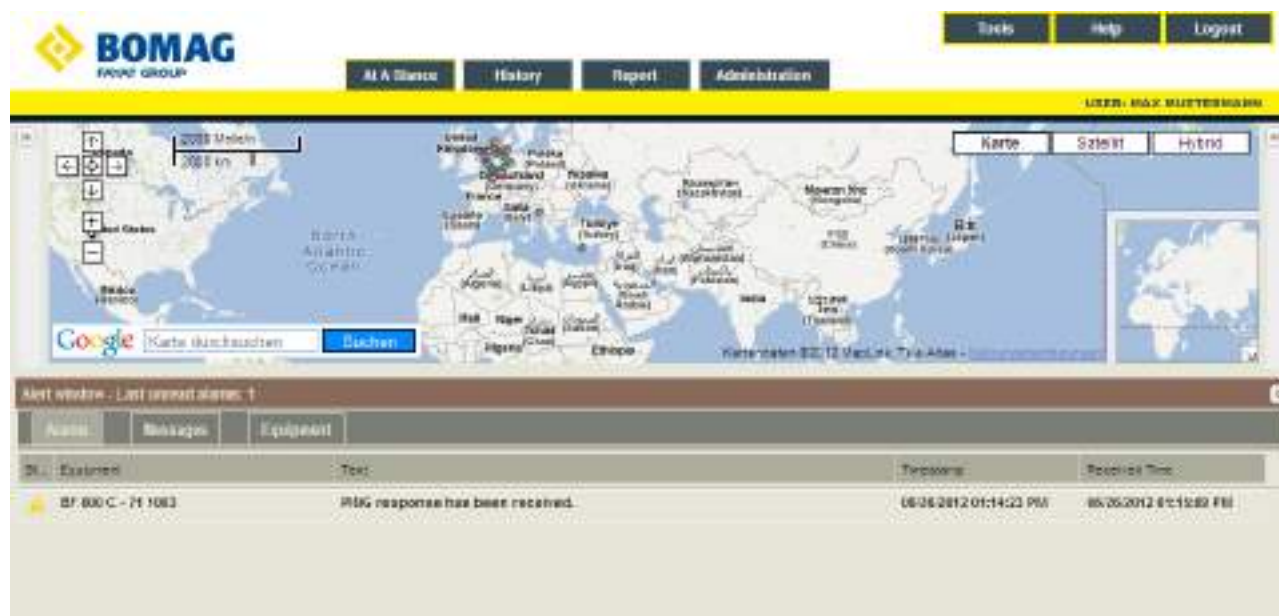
BOMAG
FAYAT GROUP

Tools Help Logout

At A Glance History Report Administration

USER: MAX MUSTERMANN

2000 Meilen
2000 km

Karte Satellit Hybrid

North Atlantic Ocean

Google Karte durchsuchen Suchen

Kartendaten ©2012 MapLink, Tele Atlas -

Alert window - Last unread alarms: 1

Alarms Messages Equipment

| St... | Equipment | Text | Timestamp | Received Time |
|---|---|---|---|---|
| | BF 800 C - 71 1063 | PING response has been received. | 06/26/2012 01:14:23 PM | 06/26/2012 01:15:03 PM |